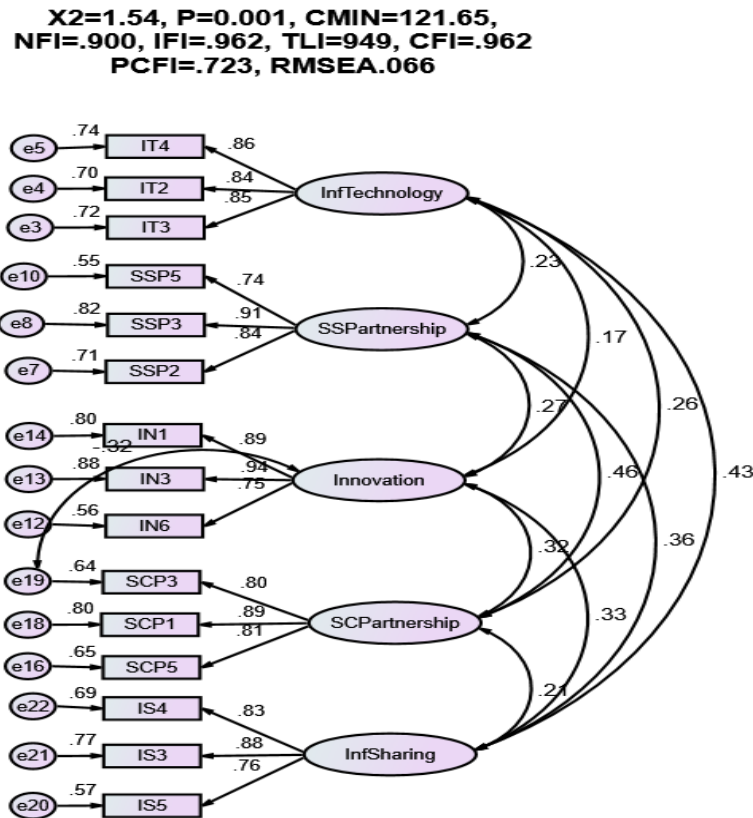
X2=1.54, P=0.001, CMIN=121.65, NFI=.900, IFI=.962, TLI=949, CFI=.962 PCFI=.723, RMSEA.066

e5
.74
IT4
.86
e4
.70
IT2
.84
InfTechnology
e3
.72
IT3
.85
e10
.55
SSP5
.74
.23
e8
.82
SSP3
.91
SSPartnership
.17
e7
.71
SSP2
.84
e14
.80
IN1
.89
.27
.26
-.32
e13
.88
IN3
.94
Innovation
.46
.43
e12
.56
IN6
.75
.32
.36
e19
.64
SCP3
.80
e18
.80
SCP1
.89
SCPartnership
.33
e16
.65
SCP5
.81
e22
.69
IS4
.83
.21
e21
.77
IS3
.88
InfSharing
e20
.57
IS5
.76